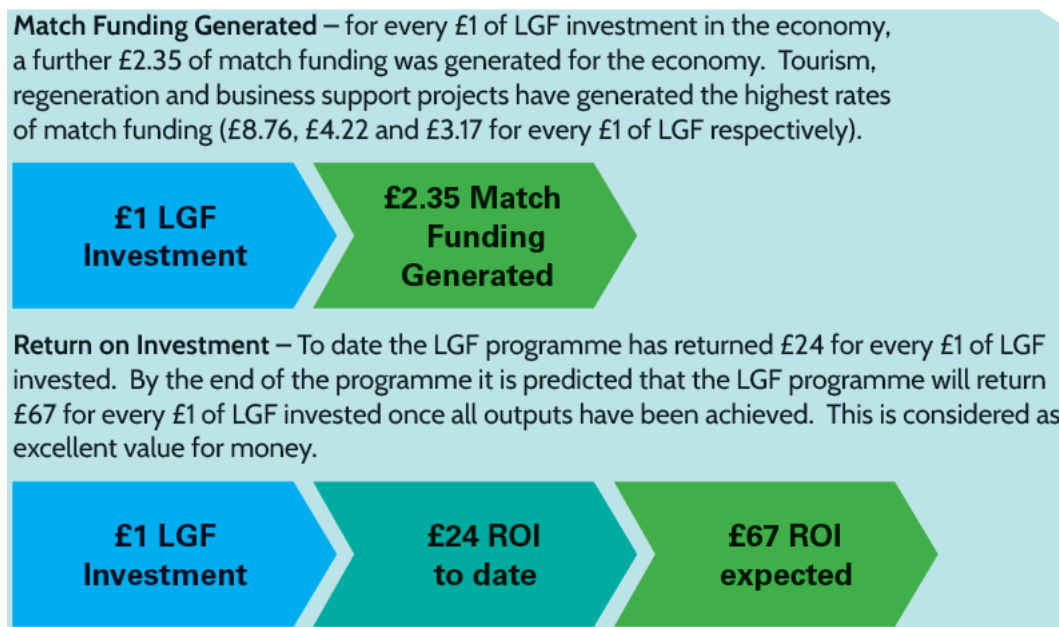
**Match Funding Generated** – for every £1 of LGF investment in the economy, a further £2.35 of match funding was generated for the economy. Tourism, regeneration and business support projects have generated the highest rates of match funding (£8.76, £4.22 and £3.17 for every £1 of LGF respectively).

£1 LGF Investment

£2.35 Match Funding Generated

**Return on Investment** – To date the LGF programme has returned £24 for every £1 of LGF invested. By the end of the programme it is predicted that the LGF programme will return £67 for every £1 of LGF invested once all outputs have been achieved. This is considered as excellent value for money.

£1 LGF Investment

£24 ROI to date

£67 ROI expected